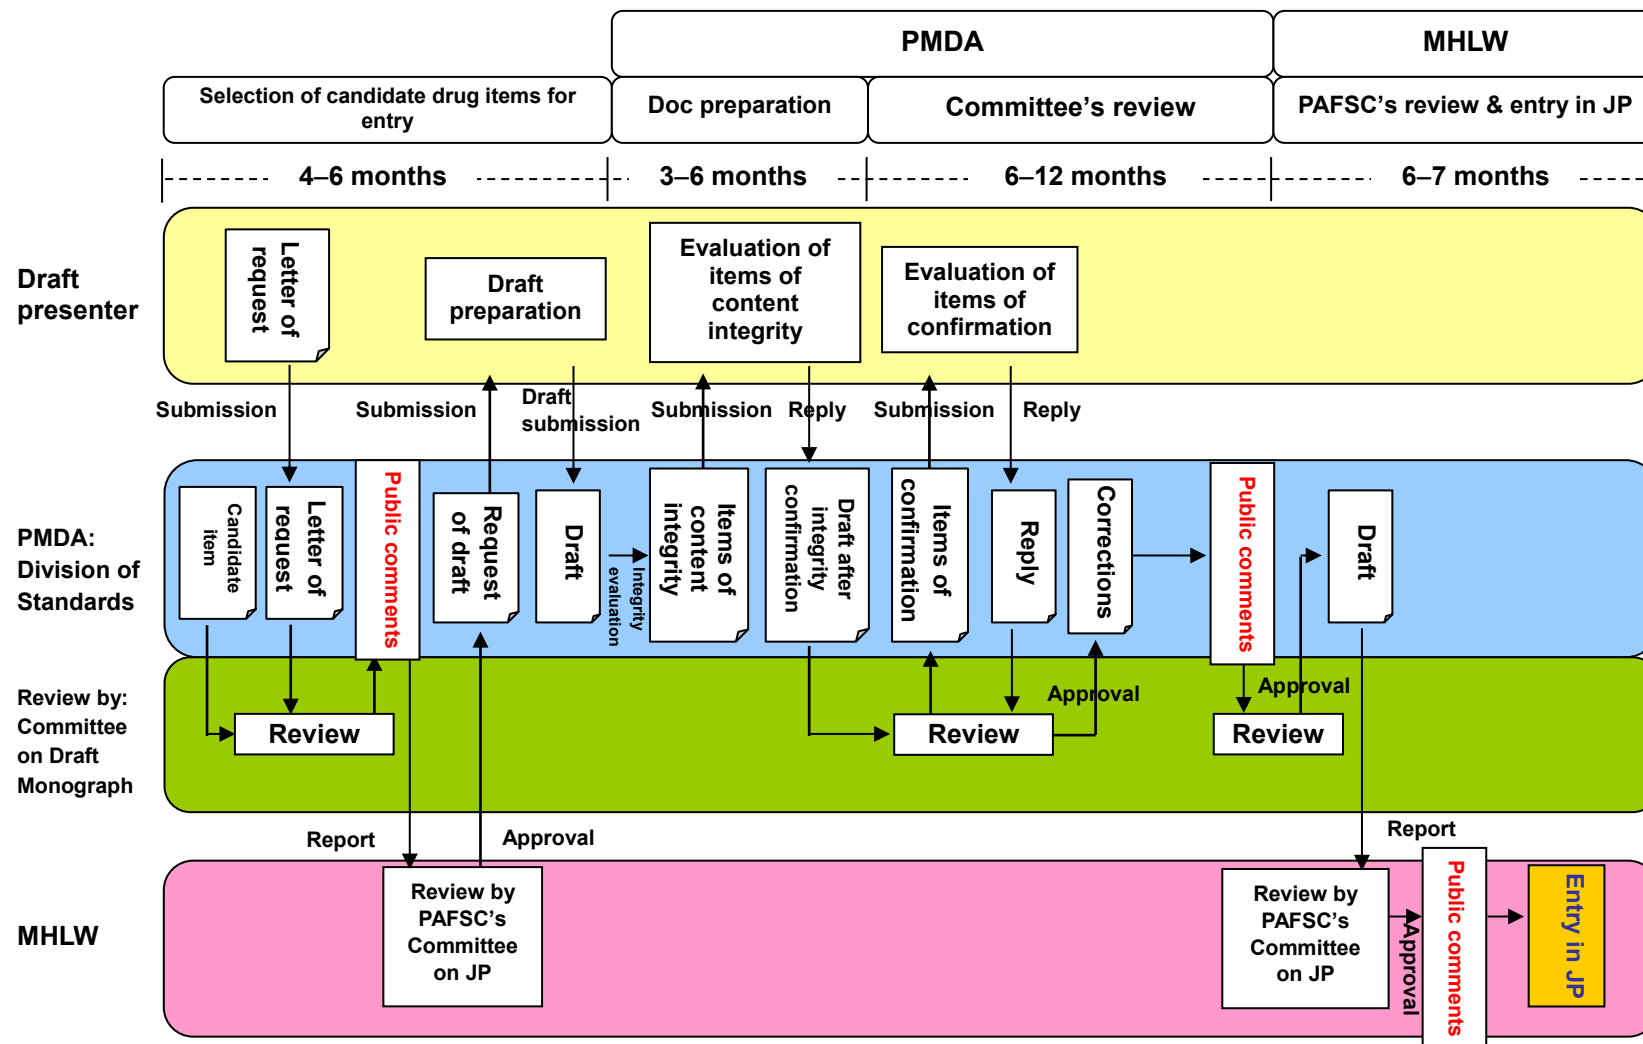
PMDA

MHLW

Selection of candidate drug items for entry

Doc preparation

Committee's review

PAFSC's review & entry in JP

4–6 months

3–6 months

6–12 months

6–7 months

Draft presenter

Letter of request

Draft preparation

Evaluation of items of content integrity

Evaluation of items of confirmation

Submission

Submission

Draft submission

Submission

Reply

Submission

Reply

PMDA: Division of Standards

Candidate item

Letter of request

Public comments

Request of draft

Draft

Integrity evaluation

Items of content integrity

Draft after integrity confirmation

Items of confirmation

Reply

Corrections

Public comments

Draft

Review by: Committee on Draft Monograph

Review

Approval

Review

Approval

Review

Report

Approval

Report

MHLW

Review by PAFSC's Committee on JP

Review by PAFSC's Committee on JP

Approval

Public comments

Entry in JP